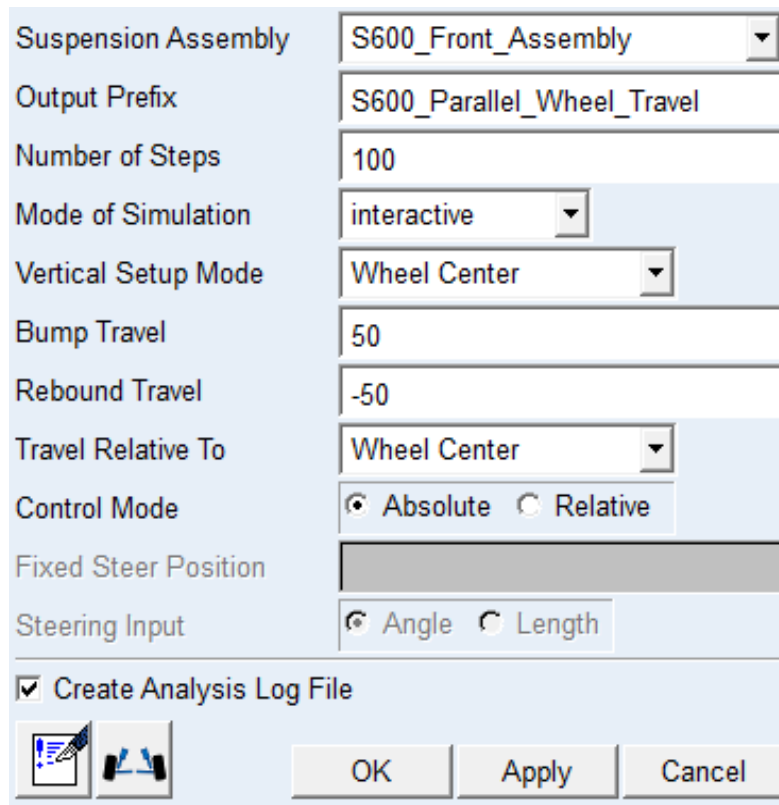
Suspension Assembly S600_Front_Assembly
Output Prefix S600_Parallel_Wheel_Travel
Number of Steps 100
Mode of Simulation interactive
Vertical Setup Mode Wheel Center
Bump Travel 50
Rebound Travel -50
Travel Relative To Wheel Center
Control Mode Absolute Relative
Fixed Steer Position
Steering Input Angle Length

Create Analysis Log File

OK Apply Cancel